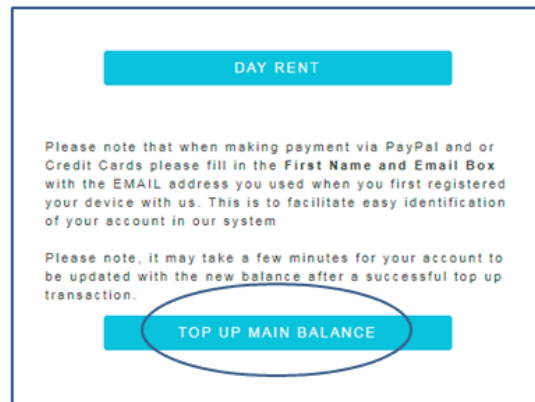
DAY RENT

Please note that when making payment via PayPal and or Credit Cards please fill in the **First Name and Email Box** with the EMAIL address you used when you first registered your device with us. This is to facilitate easy identification of your account in our system

Please note, it may take a few minutes for your account to be updated with the new balance after a successful top up transaction.

TOP UP MAIN BALANCE